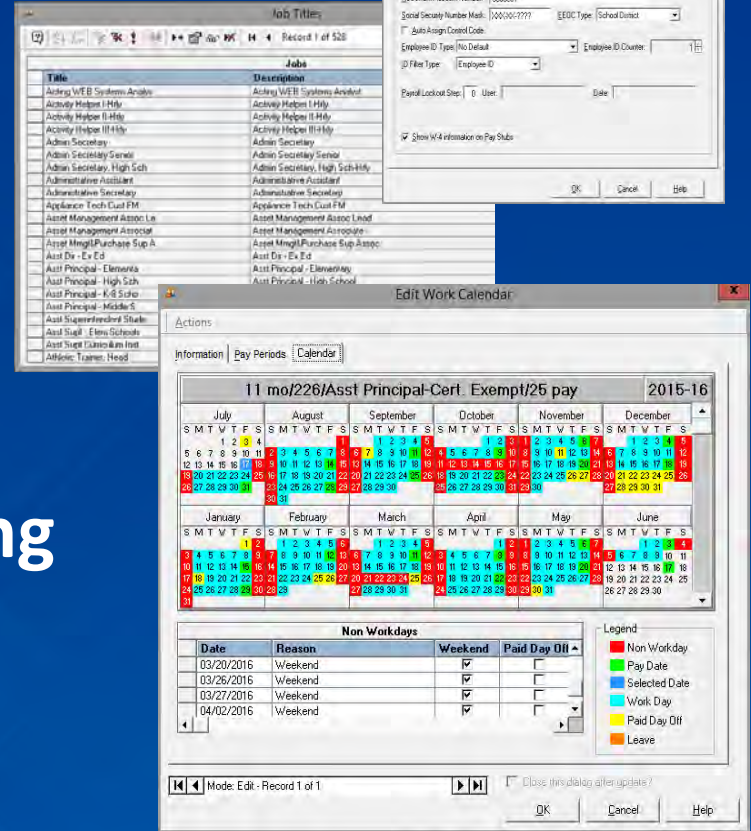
Job Titles

Record 1 of 528

Jobs

| Title | Description |
|---|---|
| Acting WEB Systems Analys | Acting WEB Systems Analyst |
| Activity Helper I-Hrly | Activity Helper I-Hrly |
| Activity Helper II-Hrly | Activity Helper II-Hrly |
| Activity Helper III-Hrly | Activity Helper III-Hrly |
| Admin Secretary | Admin Secretary |
| Admin Secretary Senior | Admin Secretary Senior |
| Admin Secretary, High Sch | Admin Secretary, High Sch-Hrly |
| Administrative Assistant | Administrative Assistant |
| Administrative Secretary | Administrative Secretary |
| Appliance Tech Cust FM | Appliance Tech Cust FM |
| Asset Management Assoc Le | Asset Management Assoc Lead |
| Asset Management Associat | Asset Management Associate |
| Asset Mngt\Purchase Sup A | Asset Mngt\Purchase Sup Assoc |
| Asst Dir - Ex Ed | Asst Dir - Ex Ed |
| Asst Principal - Elementa | Asst Principal - Elementary |
| Asst Principal - High Sch | Asst Principal - High School |
| Asst Principal - K-8 Scho | |
| Asst Principal - Middle S | |
| Asst Superintendent Stude | |
| Asst Supt - Elem Schools | |
| Asst Supt Curriculum Inst | |
| Athletic Trainer, Head | |

Social Security Number Mask: XXX-XX-???? EEOC Type: School District
Auto Assign Control Code
Employee ID Type: No Default Employee ID Counter: 1
ID Filter Type: Employee ID
Payroll Lockout Step: 0 User: Date
Show W-4 information on Pay Stubs
OK Cancel Help

ng

Edit Work Calendar

Actions

Information Pay Periods Calendar

11 mo/226/Asst Principal-Cert. Exempt/25 pay 2015-16

July August September October November December
January February March April May June

Non Workdays

| Date | Reason | Weekend | Paid Day Off |
|---|---|---|---|
| 03/20/2016 | Weekend | ☑ | ☐ |
| 03/26/2016 | Weekend | ☑ | ☐ |
| 03/27/2016 | Weekend | ☑ | ☐ |
| 04/02/2016 | Weekend | ☑ | ☐ |

Legend
Non Workday
Pay Date
Selected Date
Work Day
Paid Day Off
Leave

Mode: Edit - Record 1 of 1
Close this dialog after update?
OK Cancel Help